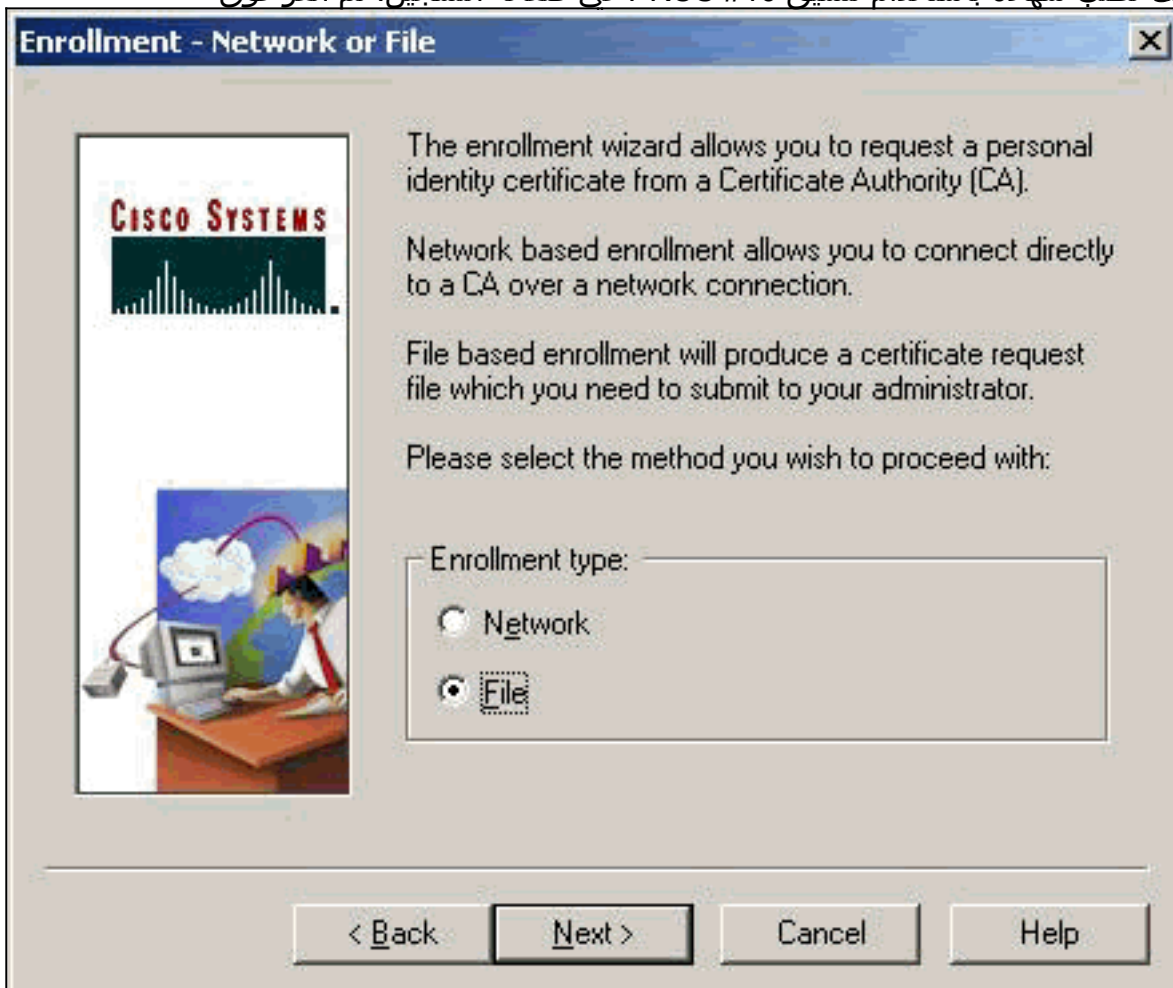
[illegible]

Enrollment - Network or File

CISCO SYSTEMS

The enrollment wizard allows you to request a personal identity certificate from a Certificate Authority (CA).

Network based enrollment allows you to connect directly to a CA over a network connection.

File based enrollment will produce a certificate request file which you need to submit to your administrator.

Please select the method you wish to proceed with:

Enrollment type:

Network

File

< Back

Next >

Cancel

Help